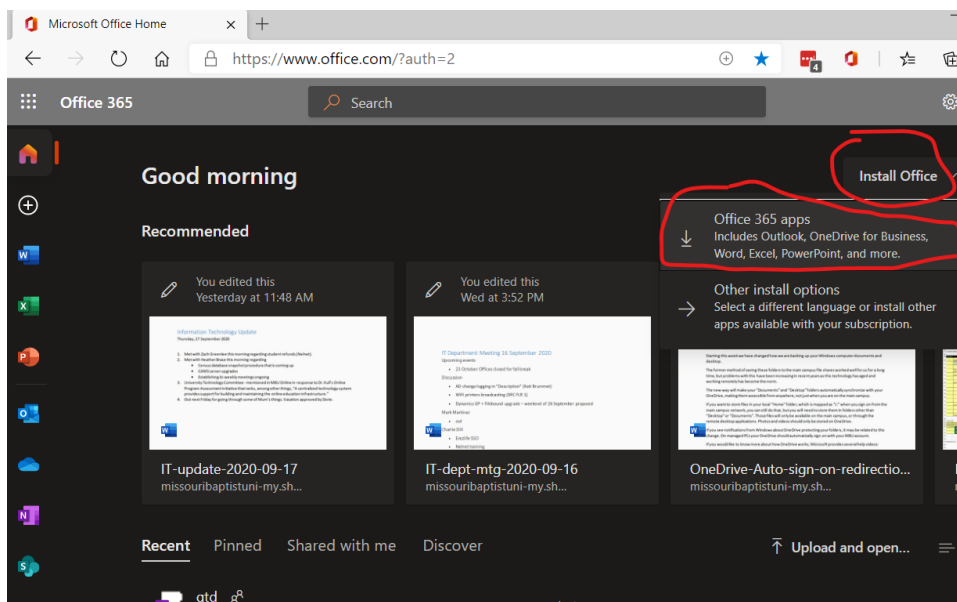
Microsoft Office Home

https://www.office.com/?auth=2

Office 365

Search

Good morning

Install Office

Recommended

Office 365 apps
Includes Outlook, OneDrive for Business, Word, Excel, PowerPoint, and more.

Other install options
Select a different language or install other apps available with your subscription.

You edited this
Yesterday at 11:48 AM

Information Technology Update

You edited this
Wed at 3:52 PM

IT Department Meeting 16 September 2020

IT-update-2020-09-17
missouribaptistuni-my.sh...

IT-dept-mtg-2020-09-16
missouribaptistuni-my.sh...

OneDrive-Auto-sign-on-redirectio...
missouribaptistuni-my.sh...

Recent Pinned Shared with me Discover

Upload and open...

gtd